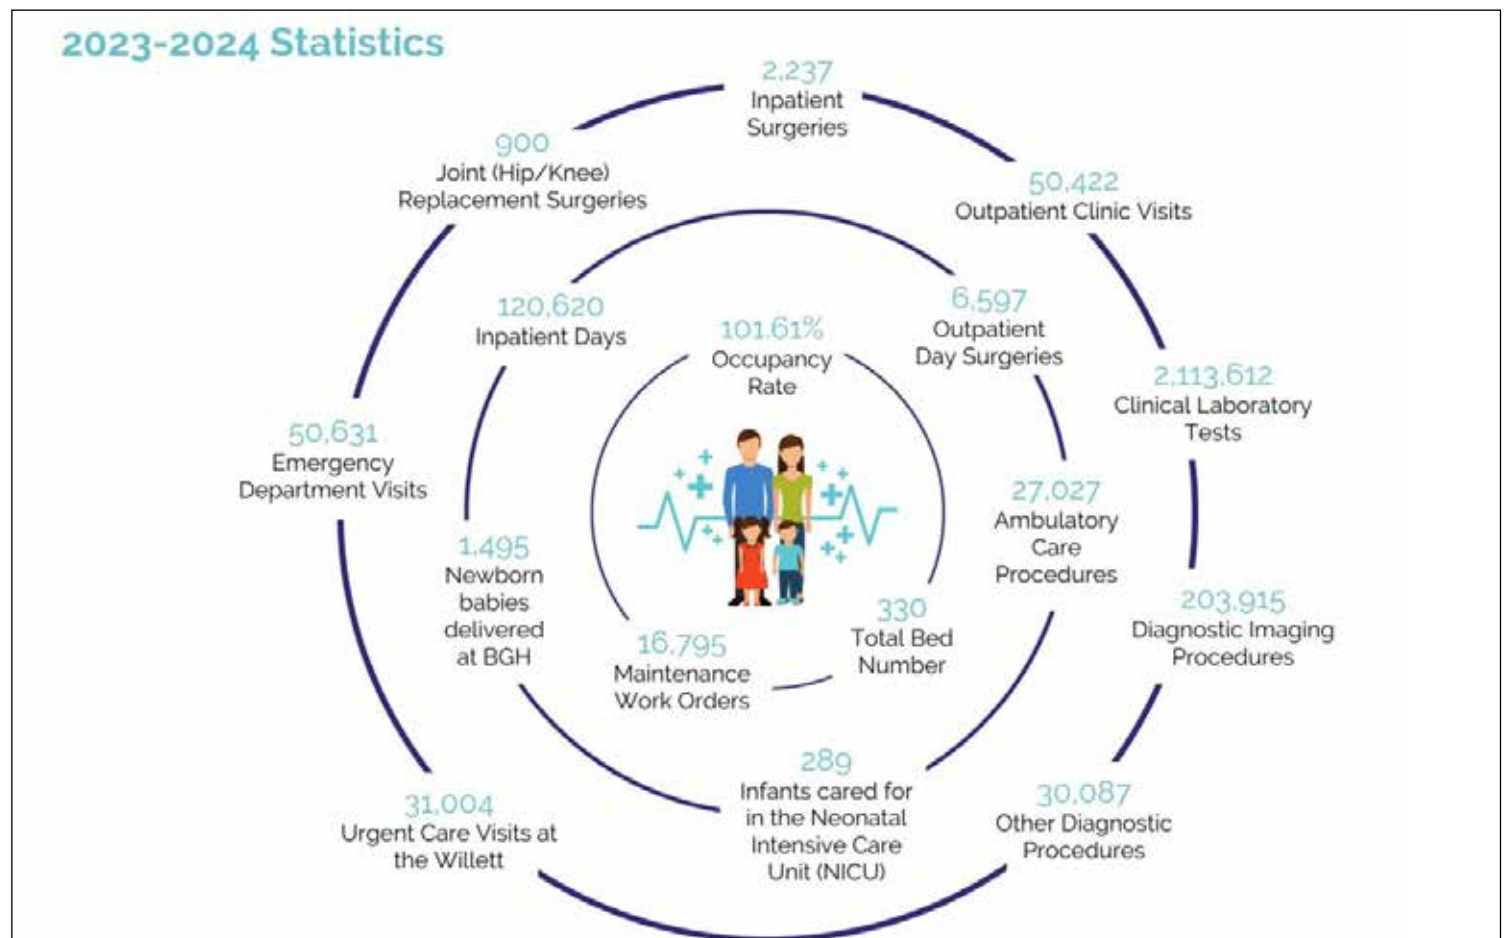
2023-2024 Statistics

2,237
Inpatient Surgeries

900
Joint (Hip/Knee) Replacement Surgeries

50,422
Outpatient Clinic Visits

120,620
Inpatient Days

101.61%
Occupancy Rate

6,597
Outpatient Day Surgeries

2,113,612
Clinical Laboratory Tests

50,631
Emergency Department Visits

27,027
Ambulatory Care Procedures

1,495
Newborn babies delivered at BGH

330
Total Bed Number

16,795
Maintenance Work Orders

203,915
Diagnostic Imaging Procedures

289
Infants cared for in the Neonatal Intensive Care Unit (NICU)

31,004
Urgent Care Visits at the Willett

30,087
Other Diagnostic Procedures